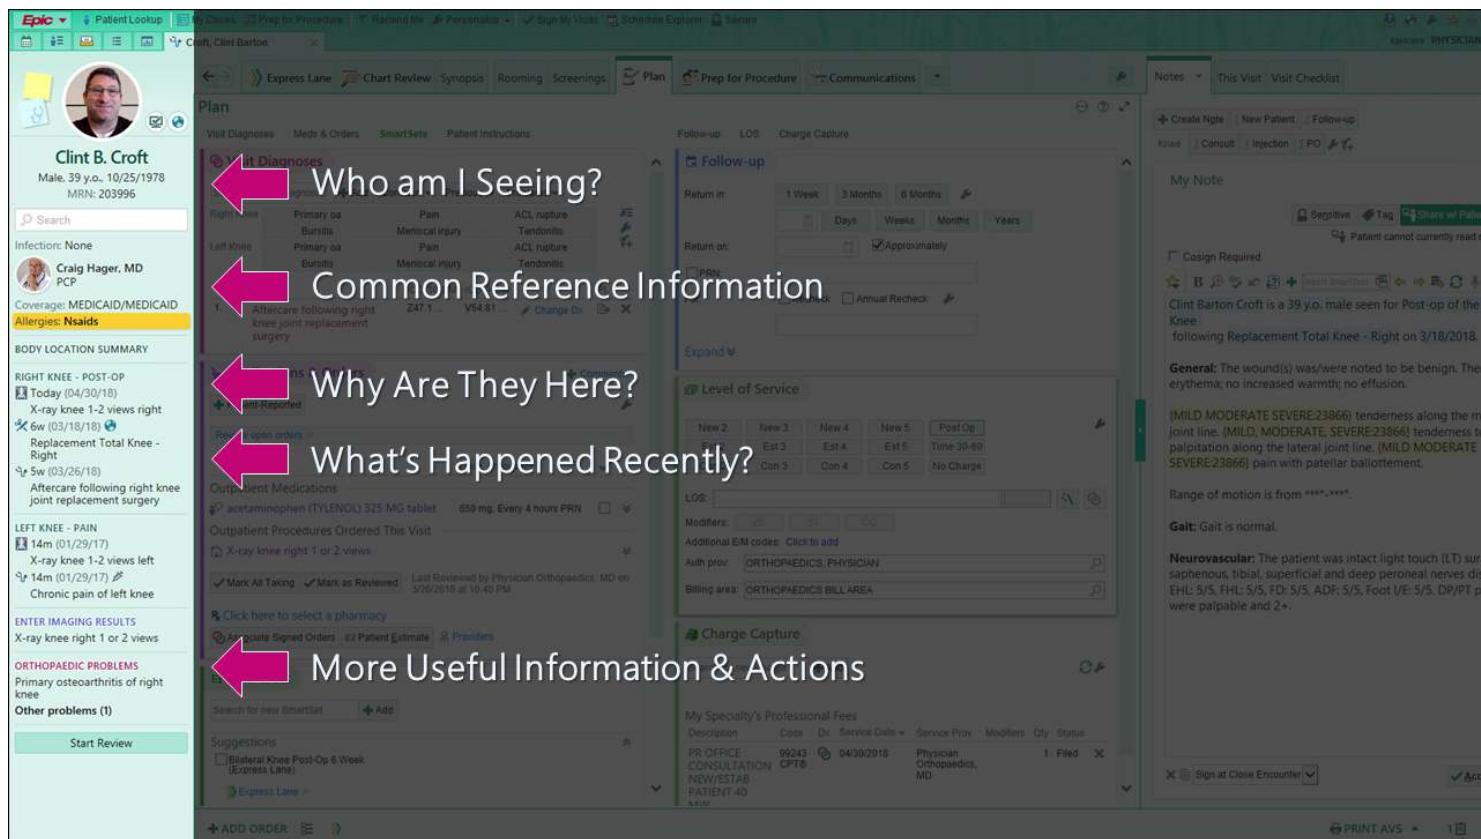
Epic | Patient Lookup | My Classes | Prep for Procedure | Remind Me | Personalize | Sign My Visits | Schedule Explorer | Secure

Croft, Clint Barton

Clint B. Croft
Male, 39 y.o., 10/25/1978
MRN: 203996

Search

Infection: None

Craig Hager, MD
PCP

Coverage: MEDICAID/MEDICAID
Allergies: Nsaids

BODY LOCATION SUMMARY

RIGHT KNEE - POST-OP
Today (04/30/18)
X-ray knee 1-2 views right
6w (03/18/18)
Replacement Total Knee - Right
5w (03/26/18)
Aftercare following right knee joint replacement surgery

LEFT KNEE - PAIN
14m (01/29/17)
X-ray knee 1-2 views left
14m (01/29/17)
Chronic pain of left knee

ENTER IMAGING RESULTS
X-ray knee right 1 or 2 views

ORTHOPAEDIC PROBLEMS
Primary osteoarthritis of right knee
Other problems (1)

Start Review

Who am I Seeing?

Common Reference Information

Why Are They Here?

What's Happened Recently?

More Useful Information & Actions

Express Lane | Chart Review | Synopsis | Rooming | Screenings | Plan | Prep for Procedure | Communications

Plan

Visit Diagnoses | Meds & Orders | SmartSets | Patient Instructions | Follow-up | LOS | Charge Capture

Right Knee | Primary oa | Pain | ACL rupture
Bursitis | Meniscal injury | Tendonitis
Left Knee | Primary oa | Pain | ACL rupture
Bursitis | Meniscal injury | Tendonitis

1. Aftercare following right knee joint replacement surgery Z47.1 V54.81 Change Dx

Outpatient Medications
acetaminophen (TYLENOL) 325 MG tablet 650 mg, Every 4 hours PRN

Outpatient Procedures Ordered This Visit
X-ray knee right 1 or 2 views

Mark All Taking | Mark as Reviewed | Last Reviewed by Physician Orthopaedics, MD on 3/26/2018 at 10:40 PM

Click here to select a pharmacy

Search for new SmartSet | Add

Suggestions
Bilateral Knee Post-Op 6 Week (Express Lane)
Express Lane

Follow-up
Return in: 1 Week | 3 Months | 6 Months
Days | Weeks | Months | Years
Return on: Approximately
PRN
Annual Recheck
Expand

Level of Service
New 2 | New 3 | New 4 | New 5 | Post Op
Est 3 | Est 4 | Est 5 | Time 30-60
Con 3 | Con 4 | Con 5 | No Charge
LOS:
Modifiers:
Additional E/M codes: Click to add
Auth prov: ORTHOPAEDICS, PHYSICIAN
Billing area: ORTHOPAEDICS BILL AREA

Charge Capture
My Specialty's Professional Fees
Description | Code | Dx | Service Date | Service Prov | Modifiers | Qty | Status
PR OFFICE CONSULTATION NEW/ESTAB PATIENT 40 | 99243 CPT® | | 04/30/2018 | Physician Orthopaedics, MD | | 1 | Filed

Notes | This Visit | Visit Checklist
Create Note | New Patient | Follow-up
Consult | Injection | PO
My Note
Sensitive | Tag | Share w/ Patient
Patient cannot currently read
Cosign Required
Clint Barton Croft is a 39 y.o. male seen for Post-op of the Knee
following Replacement Total Knee - Right on 3/18/2018.
General: The wound(s) was/were noted to be benign. The erythema; no increased warmth; no effusion.
{MILD MODERATE SEVERE:23866} tenderness along the joint line. {MILD, MODERATE, SEVERE:23866} tenderness palpation along the lateral joint line. {MILD MODERATE SEVERE:23866} pain with patellar ballottement.
Range of motion is from ***-***.
Gait: Gait is normal.
Neurovascular: The patient was intact light touch (LT) saphenous, tibial, superficial and deep peroneal nerves EHL: 5/5, FHL: 5/5, FD: 5/5, ADF: 5/5, Foot I/E: 5/5. DP/PT were palpable and 2+.
Sign at Close Encounter

+ ADD ORDER
PRINT AVS